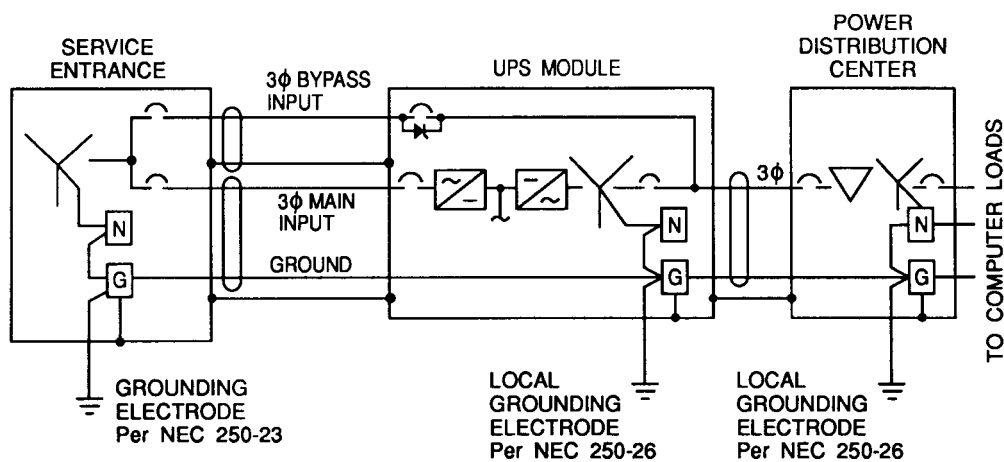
SERVICE ENTRANCE

3ϕ BYPASS INPUT

UPS MODULE

POWER DISTRIBUTION CENTER

3ϕ MAIN INPUT

GROUND

3ϕ

N

G

N

G

N

G

TO COMPUTER LOADS

GROUNDING ELECTRODE Per NEC 250-23

LOCAL GROUNDING ELECTRODE Per NEC 250-26

LOCAL GROUNDING ELECTRODE Per NEC 250-26